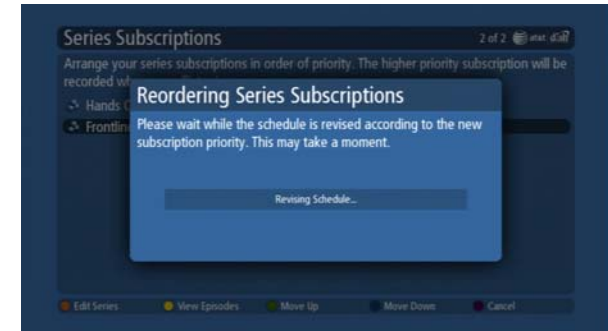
Series Subscriptions

2 of 2 at&t

Arrange your series subscriptions in order of priority. The higher priority subscription will be recorded wh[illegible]

Hands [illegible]

Frontlin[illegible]

Reordering Series Subscriptions

Please wait while the schedule is revised according to the new subscription priority. This may take a moment.

Revising Schedule...

Edit Series

View Episodes

Move Up

Move Down

Cancel